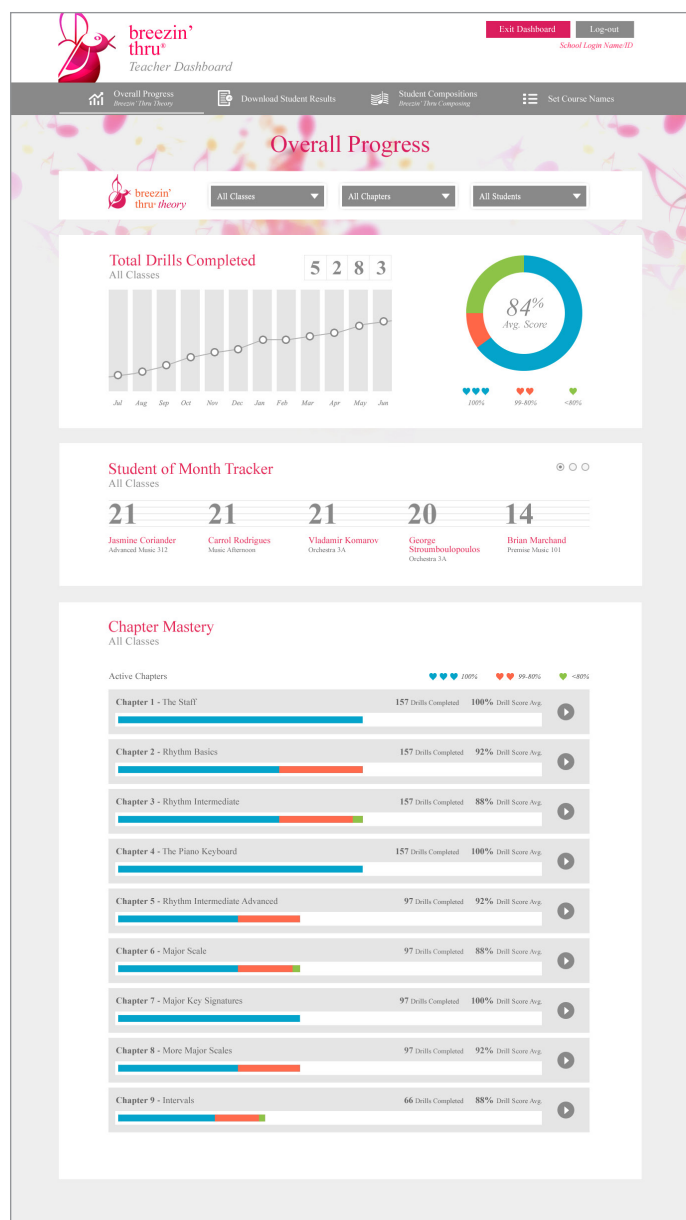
breezin' thru®
Teacher Dashboard

Exit Dashboard
Log-out
School Login Name/ID

Overall Progress
Breezin' Thru Theory
Download Student Results
Student Compositions
Breezin' Thru Composing
Set Course Names

Overall Progress

breezin' thru theory
All Classes
All Chapters
All Students

Total Drills Completed
All Classes
5 2 8 3

Jul Aug Sep Oct Nov Dec Jan Feb Mar Apr May Jun

84%
Avg. Score

100%
99-80%
<80%

Student of Month Tracker
All Classes

21
Jasmine Coriander
Advanced Music 312

21
Carrol Rodrigues
Music Afternoon

21
Vladamir Komarov
Orchestra 3A

20
George Stroumboulopoulos
Orchestra 3A

14
Brian Marchand
Premise Music 101

Chapter Mastery
All Classes

Active Chapters
100%
99-80%
<80%

Chapter 1 - The Staff
157 Drills Completed 100% Drill Score Avg.

Chapter 2 - Rhythm Basics
157 Drills Completed 92% Drill Score Avg.

Chapter 3 - Rhythm Intermediate
157 Drills Completed 88% Drill Score Avg.

Chapter 4 - The Piano Keyboard
157 Drills Completed 100% Drill Score Avg.

Chapter 5 - Rhythm Intermediate Advanced
97 Drills Completed 92% Drill Score Avg.

Chapter 6 - Major Scale
97 Drills Completed 88% Drill Score Avg.

Chapter 7 - Major Key Signatures
97 Drills Completed 100% Drill Score Avg.

Chapter 8 - More Major Scales
97 Drills Completed 92% Drill Score Avg.

Chapter 9 - Intervals
66 Drills Completed 88% Drill Score Avg.